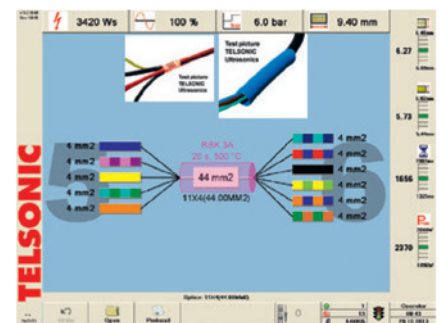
3420 Ws

100 %

6.0 bar

9.40 mm

Test picture TELSONIC Ultrasonics

Test picture TELSONIC Ultrasonics

TELSONIC

4 mm2
4 mm2
4 mm2
4 mm2
4 mm2

RSK 3A
25 s, 500 °C

44 mm2

11X4(44.00MM2)

4 mm2
4 mm2
4 mm2
4 mm2
4 mm2
4 mm2

6.27

5.73

1656

2370

Splice: 11X4(44.00MM2)

Open

Preload

Operator